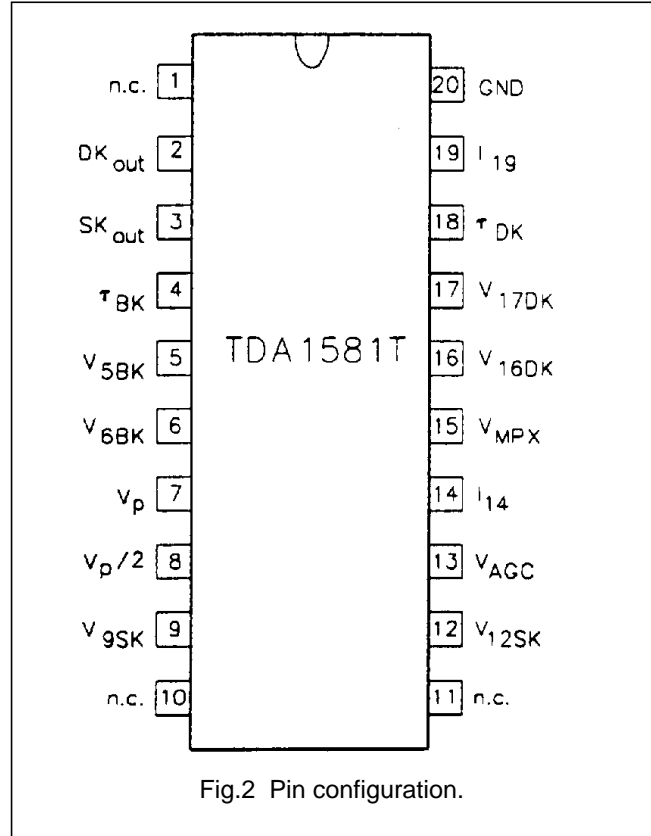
n.c. 1
$DK_{out}$ 2
$SK_{out}$ 3
$\tau_{BK}$ 4
$V_{5BK}$ 5
$V_{6BK}$ 6
$V_p$ 7
$V_p/2$ 8
$V_{9SK}$ 9
n.c. 10

TDA1581T

20 GND
19 $I_{19}$
18 $\tau_{DK}$
17 $V_{17DK}$
16 $V_{16DK}$
15 $V_{MPX}$
14 $I_{14}$
13 $V_{AGC}$
12 $V_{12SK}$
11 n.c.

Fig.2 Pin configuration.